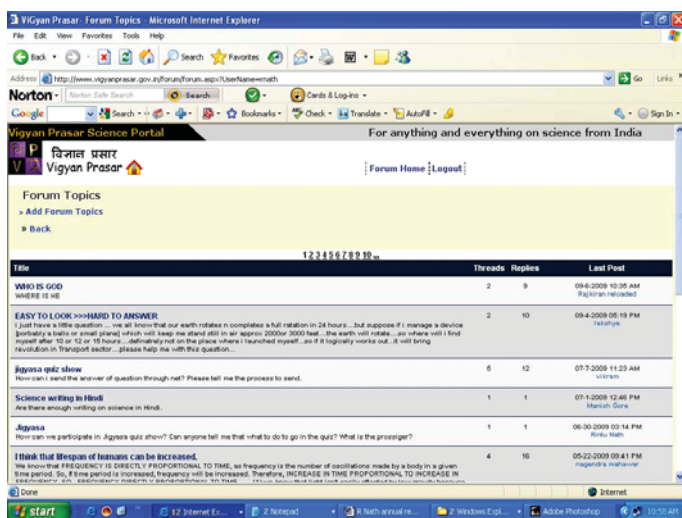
VigYan Prasar- Forum Topics - Microsoft Internet Explorer

File Edit View Favorites Tools Help

Back Search Favorites

Address http://www.vigyanprasar.gov.in/forum/forum.aspx?UserName=math Go Links

Norton Norton Safe Search Search Cards & Log-ins

Google Search Bookmarks Check Translate AutoFill Sign In

Vigyan Prasar Science Portal For anything and everything on science from India

विज्ञान प्रसार
Vigyan Prasar

Forum Home Logout

Forum Topics
» Add Forum Topics
» Back

12345678910...

| Title | Threads | Replies | Last Post |
|---|---|---|---|
| WHO IS GOD<br>WHERE IS HE | 2 | 9 | 09-6-2009 10:35 AM<br>Rajkiran reloaded |
| EASY TO LOOK>>>HARD TO ANSWER<br>i just have a little question ... we all know that our earth rotates n completes a full ratation in 24 hours....but suppose if i manage a device [porbably a ballo or small plane] which will keep me stand still in air approx 2000or 3000 feet....the earth will rotate....so where will i find myself after 10 or 12 or 15 hours....definatnly not on the place where i launched myself....so if it logically works out...it will bring revolution in Transport sector....please help me with this question.... | 2 | 10 | 09-4-2009 05:19 PM<br>lakshya |
| jigyasa quiz show<br>How can i send the answer of question through net? Please tell me the process to send. | 5 | 12 | 07-7-2009 11:23 AM<br>vikram |
| Science writing in Hindi<br>Are there enough writing on science in Hindi. | 1 | 1 | 07-1-2009 12:46 PM<br>Manish Gore |
| Jigyasa<br>How can we participate in Jigyasa quiz show? Can anyone tell me that what to do to go in the quiz? What is the prossiger? | 1 | 1 | 06-30-2009 03:14 PM<br>Rinku Nath |
| I think that lifespan of humans can be increased.<br>We know that FREQUENCY IS DIRECTLY PROPORTIONAL TO TIME, as frequency is the number of oscillations made by a body in a given time period. So, if time period is increased, frequency will be increased. Therefore, INCREASE IN TIME PROPORTIONAL TO INCREASE IN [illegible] | 4 | 16 | 05-22-2009 09:41 PM<br>nagendra mahawar |

Done Internet

start 12 Internet Ex... 2 Notepad R Nath annual re... 2 Windows Expl... Adobe Photoshop 10:58 AM